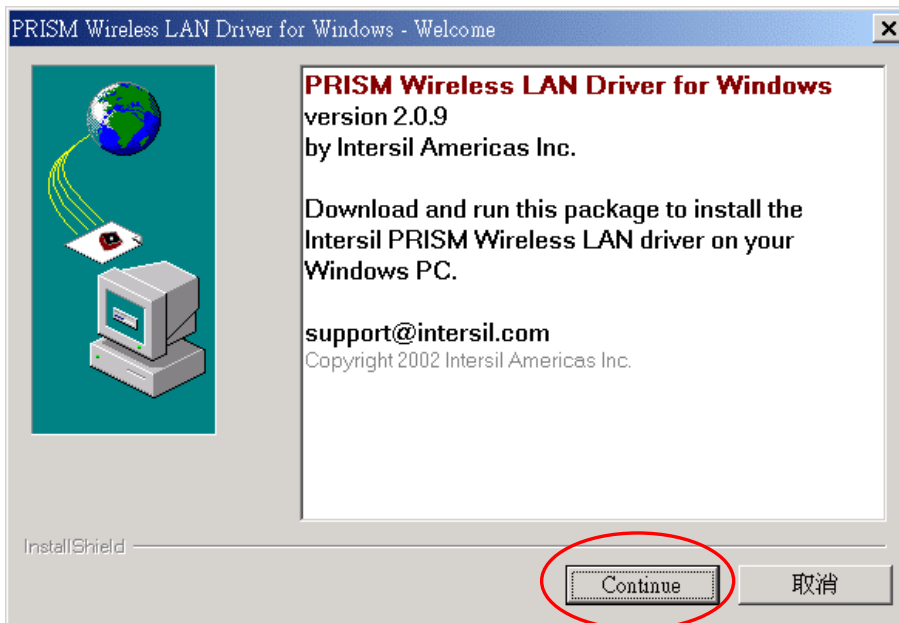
PRISM Wireless LAN Driver for Windows - Welcome

PRISM Wireless LAN Driver for Windows
version 2.0.9
by Intersil Americas Inc.

Download and run this package to install the Intersil PRISM Wireless LAN driver on your Windows PC.

support@intersil.com
Copyright 2002 Intersil Americas Inc.

InstallShield

Continue

取消